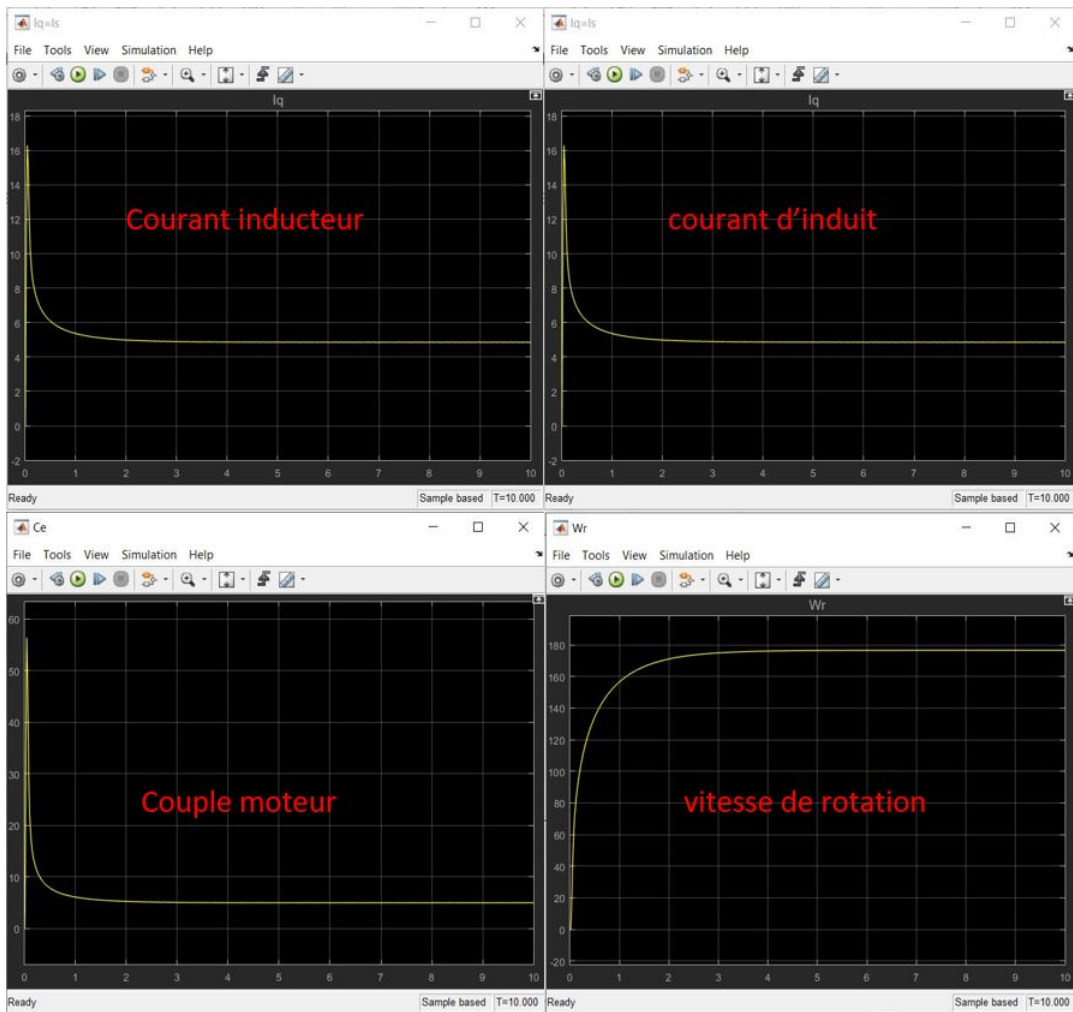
Iq=Is

File Tools View Simulation Help

Iq

18
16
14
12
10
8
6
4
2
0
-2

Courant inducteur

0 1 2 3 4 5 6 7 8 9 10

Ready Sample based T=10.000

Iq=Is

File Tools View Simulation Help

Iq

18
16
14
12
10
8
6
4
2
0
-2

courant d'induit

0 1 2 3 4 5 6 7 8 9 10

Ready Sample based T=10.000

Ce

File Tools View Simulation Help

60
50
40
30
20
10
0

Couple moteur

0 1 2 3 4 5 6 7 8 9 10

Ready Sample based T=10.000

Wr

File Tools View Simulation Help

Wr

180
160
140
120
100
80
60
40
20
0
-20

vitesse de rotation

0 1 2 3 4 5 6 7 8 9 10

Ready Sample based T=10.000